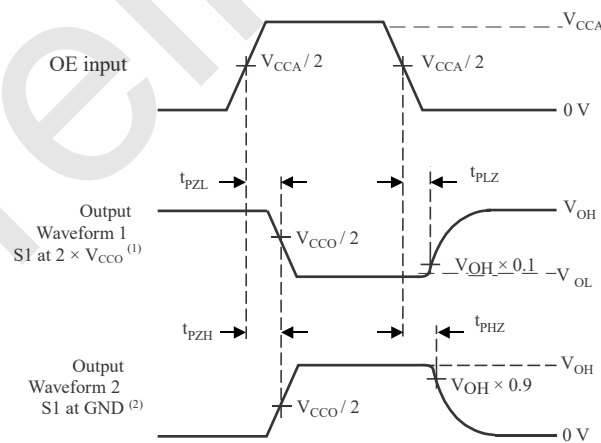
$V_{CCA}$

OE input

$V_{CCA} / 2$

$V_{CCA} / 2$

0 V

$t_{PZL}$

$t_{PLZ}$

Output Waveform 1 S1 at $2 \times V_{CCO}$ $^{(1)}$

$V_{CCO} / 2$

$V_{OH}$

$V_{OH} \times 0.1$

$V_{OL}$

$t_{PZH}$

$t_{PHZ}$

Output Waveform 2 S1 at GND $^{(2)}$

$V_{OH}$

$V_{OH} \times 0.9$

$V_{CCO} / 2$

0 V